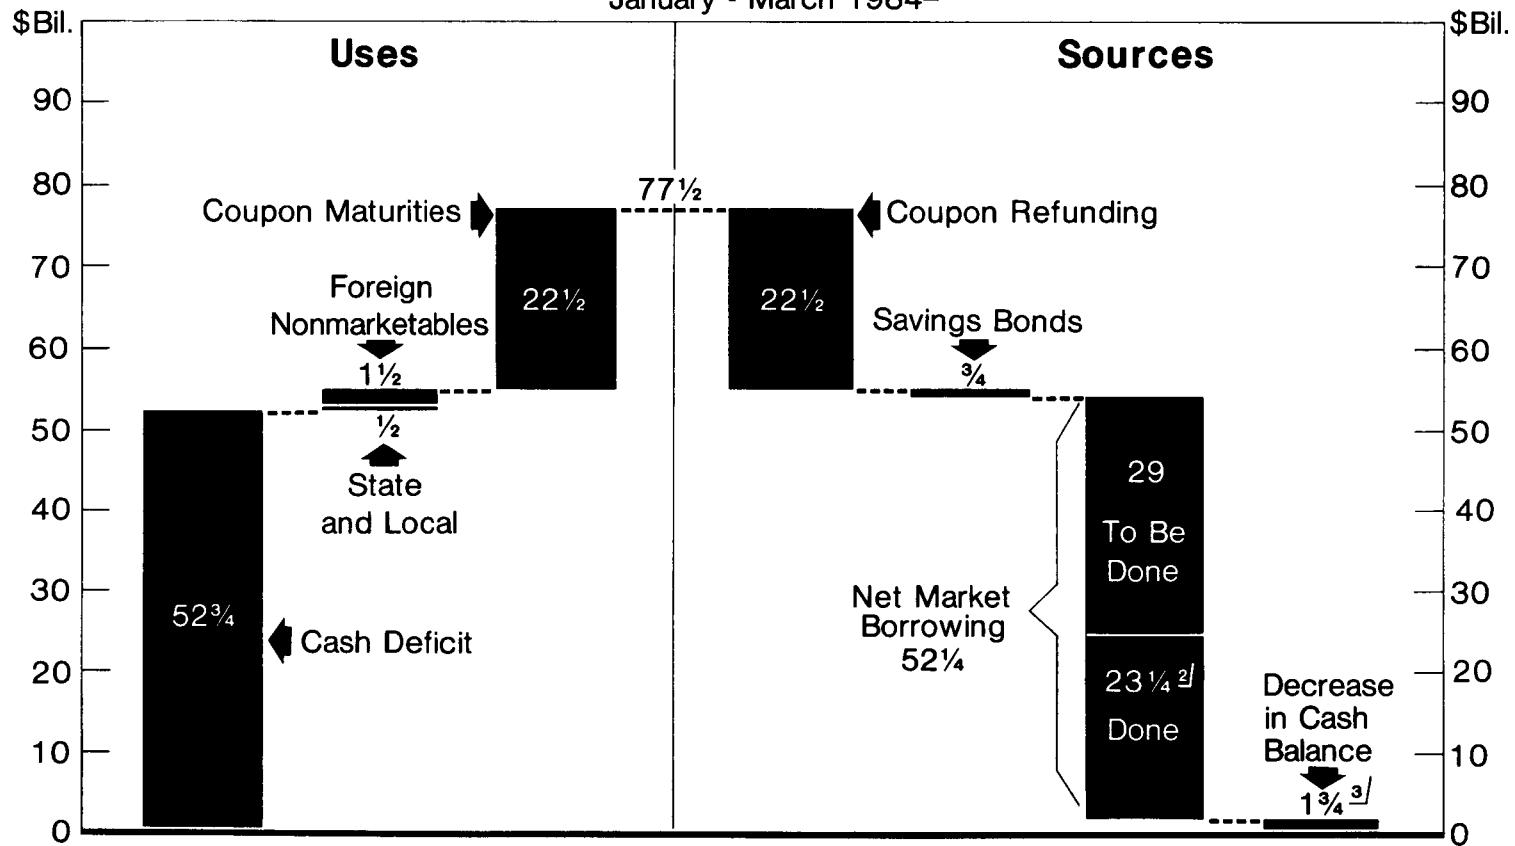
January - March 1984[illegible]

$Bil.

Uses

Sources

$Bil.

90
80
70
60
50
40
30
20
10
0

Coupon Maturities

$77\frac{1}{2}$

Coupon Refunding

$22\frac{1}{2}$

$22\frac{1}{2}$

Foreign Nonmarketables

$1\frac{1}{2}$

$\frac{1}{2}$

State and Local

Savings Bonds

$\frac{3}{4}$

$52\frac{3}{4}$

Cash Deficit

Net Market Borrowing $52\frac{1}{4}$

29

To Be Done

$23\frac{1}{4}$ 2/

Done

Decrease in Cash Balance

$1\frac{3}{4}$ 3/

90
80
70
60
50
40
30
20
10
0